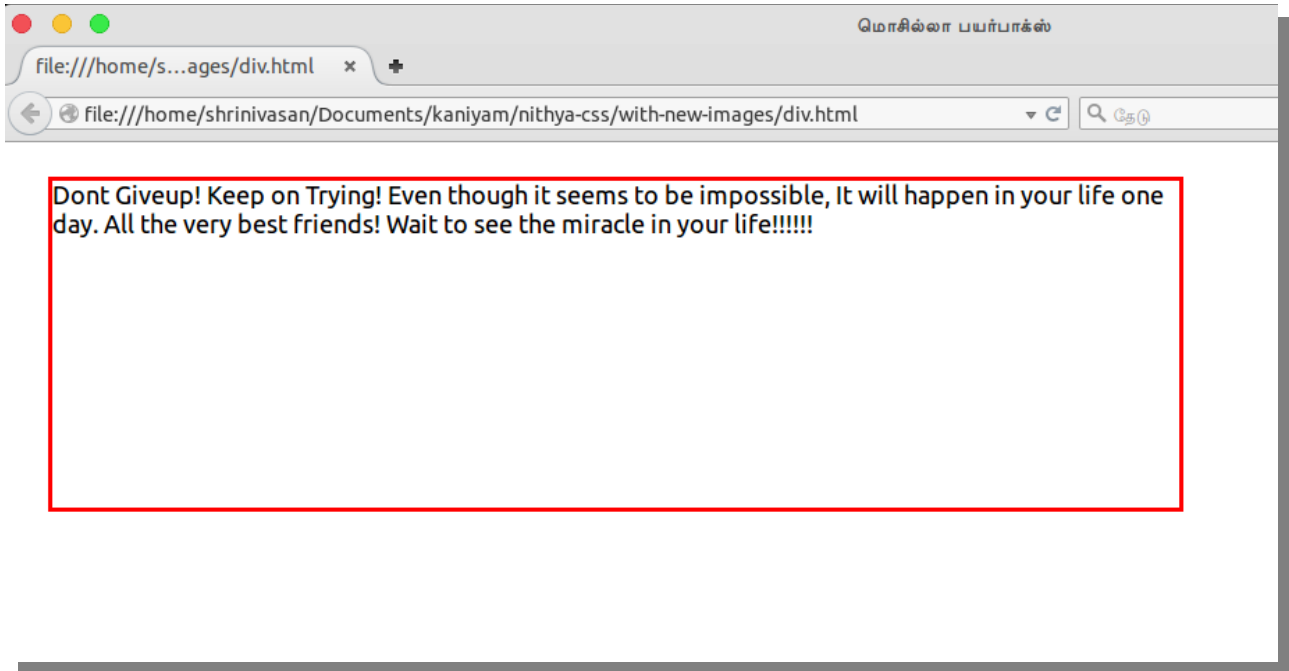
மொசில்லா பயர்பாக்ஸ்

file:///home/s...ages/div.html ×

file:///home/shrinivasan/Documents/kaniyam/nithya-css/with-new-images/div.html

தேடு

Dont Giveup! Keep on Trying! Even though it seems to be impossible, It will happen in your life one day. All the very best friends! Wait to see the miracle in your life!!!!!!